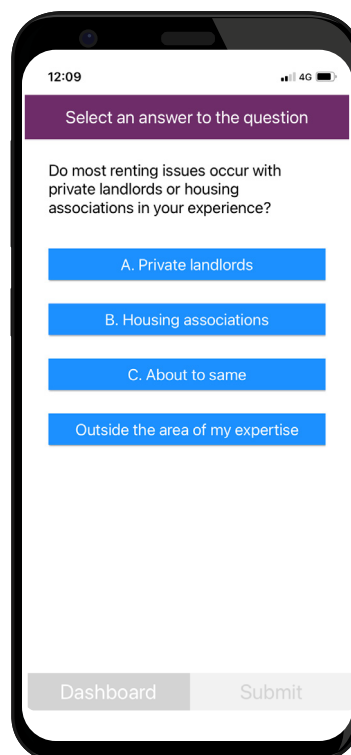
12:09

4G

Select an answer to the question

Do most renting issues occur with private landlords or housing associations in your experience?

A. Private landlords

B. Housing associations

C. About to same

Outside the area of my expertise

Dashboard

Submit